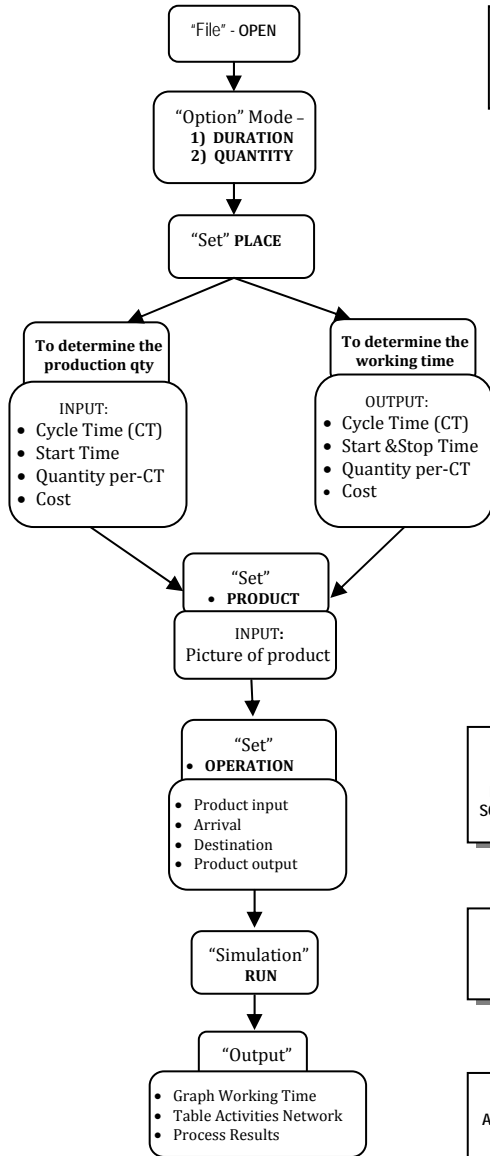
"File" - OPEN

"Option" Mode –
1) DURATION
2) QUANTITY

"Set" PLACE

To determine the production qty

INPUT:
- Cycle Time (CT)
- Start Time
- Quantity per-CT
- Cost

To determine the working time

OUTPUT:
- Cycle Time (CT)
- Start &Stop Time
- Quantity per-CT
- Cost

"Set"
- PRODUCT

INPUT:
Picture of product

"Set"
- OPERATION

- Product input
- Arrival
- Destination
- Product output

"Simulation"
RUN

"Output"

- Graph Working Time
- Table Activities Network
- Process Results

S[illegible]

A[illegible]